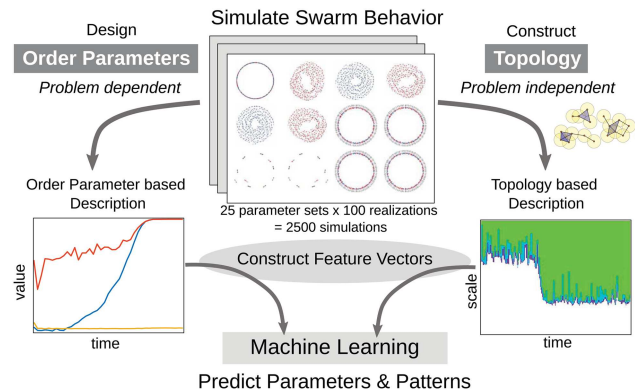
Simulate Swarm Behavior

Design

Order Parameters

Problem dependent

Construct

Topology

Problem independent

Order Parameter based Description

25 parameter sets x 100 realizations
= 2500 simulations

Topology based Description

value

time

Construct Feature Vectors

scale

time

Machine Learning

Predict Parameters & Patterns